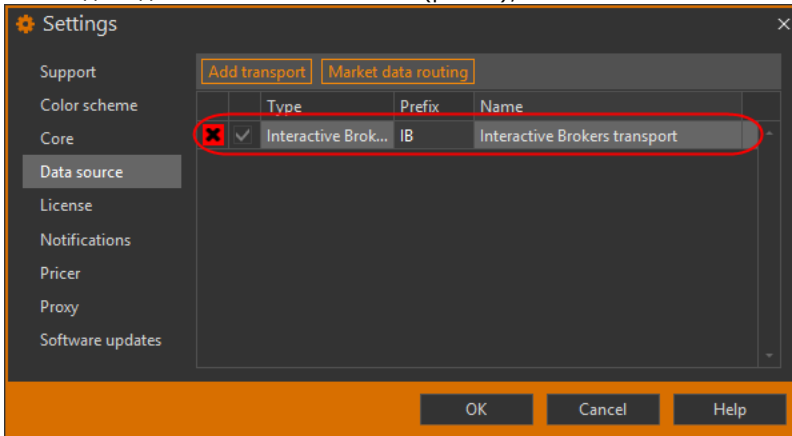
Settings

Support
Color scheme
Core
Data source
License
Notifications
Pricer
Proxy
Software updates

Add transport
Market data routing

| | | Type | Prefix | Name |
|---|---|---|---|---|
| ✖ | ✓ | Interactive Brok... | IB | Interactive Brokers transport |

OK
Cancel
Help